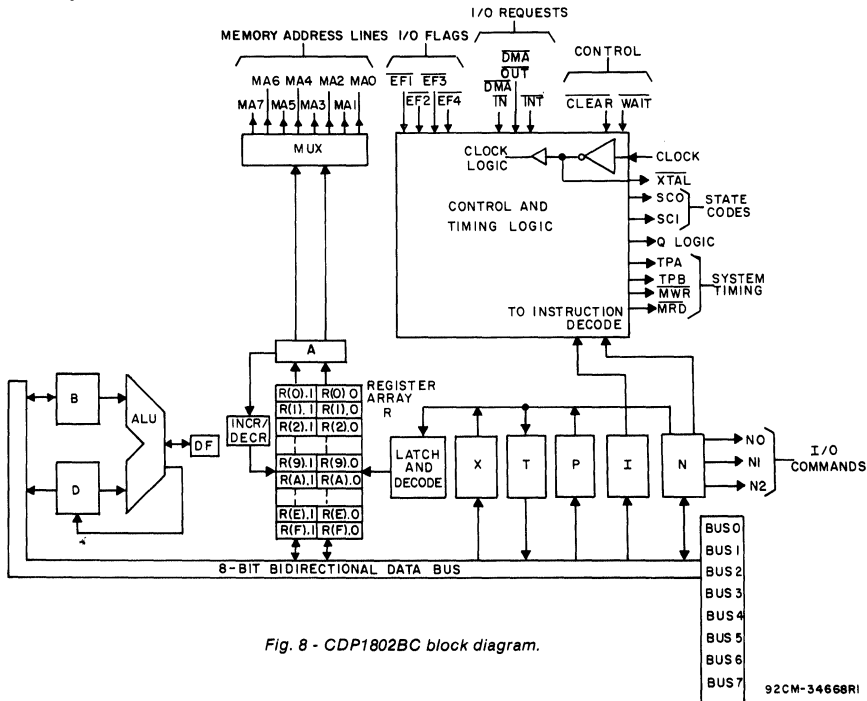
MEMORY ADDRESS LINES I/O FLAGS I/O REQUESTS CONTROL

MA6 MA4 MA2 MA0
MA7 MA5 MA3 MA1

$\overline{EF1}$ $\overline{EF3}$
$\overline{EF2}$ $\overline{EF4}$

$\overline{DMA}$ $\overline{OUT}$
$\overline{DMA}$ $\overline{IN}$
$\overline{INT}$

$\overline{CLEAR}$ $\overline{WAIT}$

MUX

CLOCK LOGIC

CLOCK
$\overline{XTAL}$
SC0
SC1
STATE CODES

CONTROL AND TIMING LOGIC

Q LOGIC
TPA
TPB
$\overline{MWR}$
$\overline{MRD}$
SYSTEM TIMING

TO INSTRUCTION DECODE

A

B

ALU

DF

D

INCR/ DECR

REGISTER ARRAY R

| R(0).1 | R(0).0 |
|---|---|
| R(1).1 | R(1).0 |
| R(2).1 | R(2).0 |
| R(9).1 | R(9).0 |
| R(A).1 | R(A).0 |
| R(E).1 | R(E).0 |
| R(F).1 | R(F).0 |

LATCH AND DECODE

X T P I N

N0
N1
N2
I/O COMMANDS

8-BIT BIDIRECTIONAL DATA BUS

BUS 0
BUS 1
BUS 2
BUS 3
BUS 4
BUS 5
BUS 6
BUS 7

Fig. 8 - CDP1802BC block diagram.

92CM-34668R1